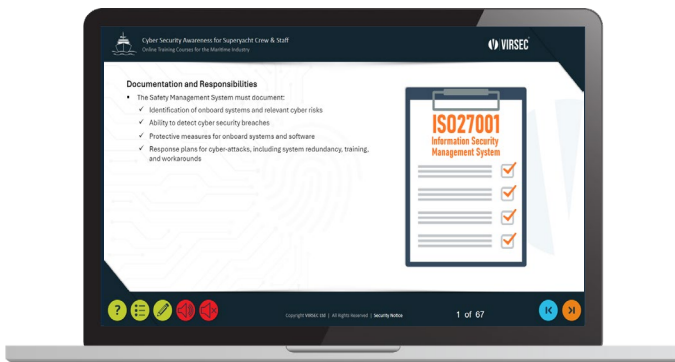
Cyber Security Awareness for Superyacht Crew & Staff
Online Training Courses for the Maritime Industry

VIRSEC

Documentation and Responsibilities

- The Safety Management System must document:
  - ✓ Identification of onboard systems and relevant cyber risks
  - ✓ Ability to detect cyber security breaches
  - ✓ Protective measures for onboard systems and software
  - ✓ Response plans for cyber-attacks, including system redundancy, training, and workarounds

ISO27001
Information Security Management System

Copyright VIRSEC Ltd | All Rights Reserved | Security Notice

1 of 67